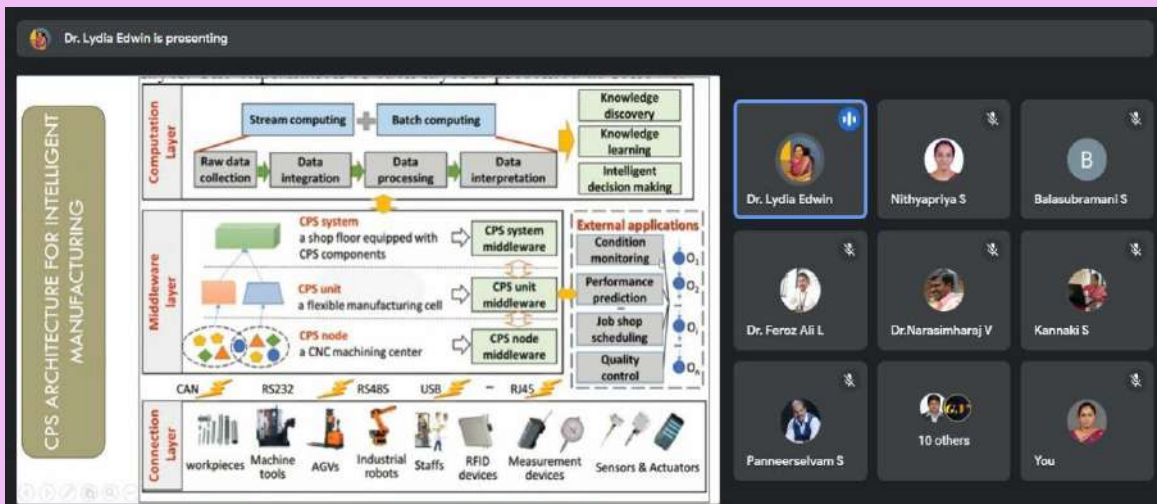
Dr. Lydia Edwin is presenting

CPS ARCHITECTURE FOR INTELLIGENT MANUFACTURING

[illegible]

Computation Layer

Stream computing

Batch computing

Raw data collection

Data integration

Data processing

Data interpretation

Knowledge discovery

Knowledge learning

Intelligent decision making

Middleware layer

CPS system
a shop floor equipped with CPS components

CPS system middleware

CPS unit
a flexible manufacturing cell

CPS unit middleware

CPS node
a CNC machining center

CPS node middleware

External applications

Condition monitoring

Performance prediction

Job shop scheduling

Quality control

$O_1$

$O_2$

$O_i$

$O_n$

CAN

RS232

RS485

USB

RJ45

Connection Layer

workpieces

Machine tools

AGVs

Industrial robots

Staffs

RFID devices

Measurement devices

Sensors & Actuators

Dr. Lydia Edwin

Nithyapriya S

B

Balasubramani S

Dr. Feroz Ali L

Dr.Narasimharaj V

Kannaki S

Panneerselvam S

10 others

You